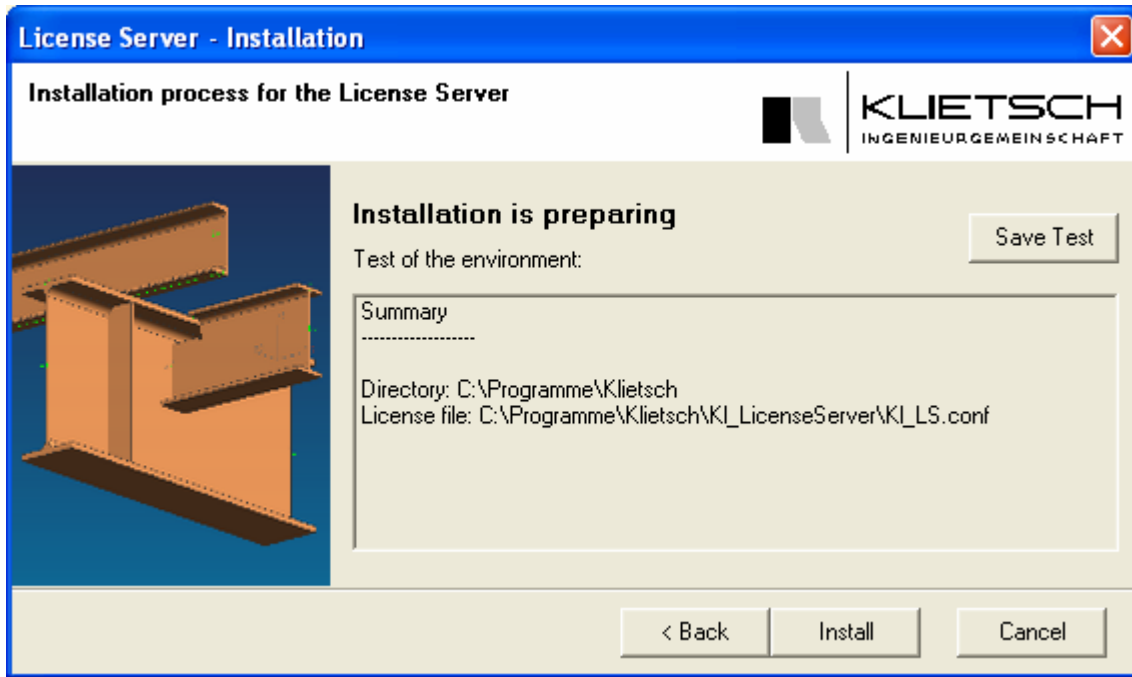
License Server - Installation

Installation process for the License Server

KLIETSCH
INGENIEURGEMEINSCHAFT

Installation is preparing

Test of the environment:

Save Test

Summary
------------------

Directory: C:\Programme\Klietsch
License file: C:\Programme\Klietsch\KI_LicenseServer\KI_LS.conf

< Back

Install

Cancel